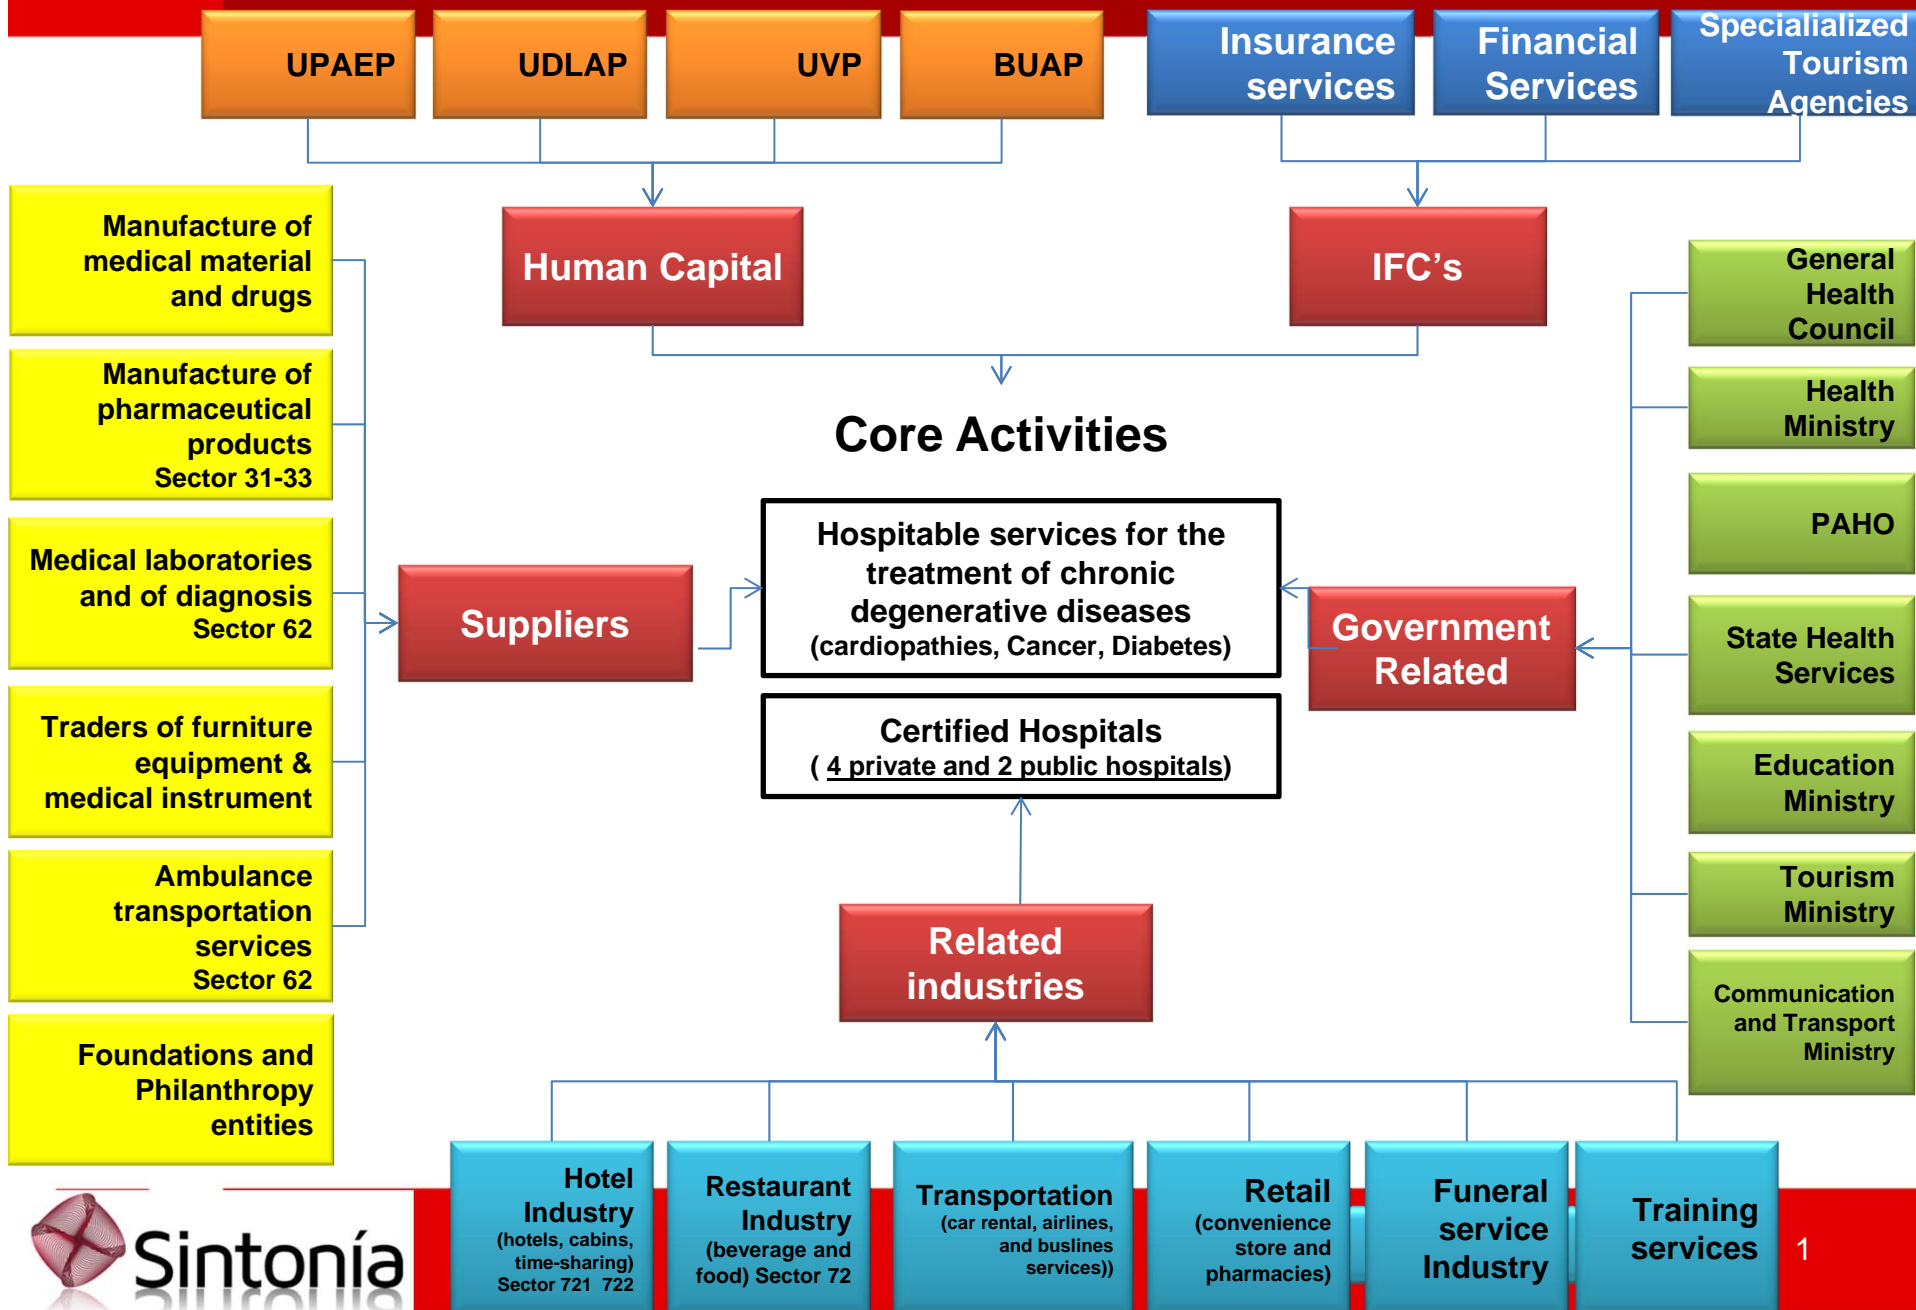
UPAEP

UDLAP

UVP

BUAP

Insurance services

Financial Services

Specialilzed Tourism Agencies

Human Capital

IFC’s

Manufacture of medical material and drugs

Manufacture of pharmaceutical products Sector 31-33

Medical laboratories and of diagnosis Sector 62

Traders of furniture equipment & medical instrument

Ambulance transportation services Sector 62

Foundations and Philanthropy entities

Core Activities

Suppliers

Hospitable services for the treatment of chronic degenerative diseases (cardiopathies, Cancer, Diabetes)

Certified Hospitals ( 4 private and 2 public hospitals)

Government Related

General Health Council

Health Ministry

PAHO

State Health Services

Education Ministry

Tourism Ministry

Communication and Transport Ministry

Related industries

Hotel Industry (hotels, cabins, time-sharing) Sector 721 722

Restaurant Industry (beverage and food) Sector 72

Transportation (car rental, airlines, and buslines services))

Retail (convenience store and pharmacies)

Funeral service Industry

Training services

Sintonía

1